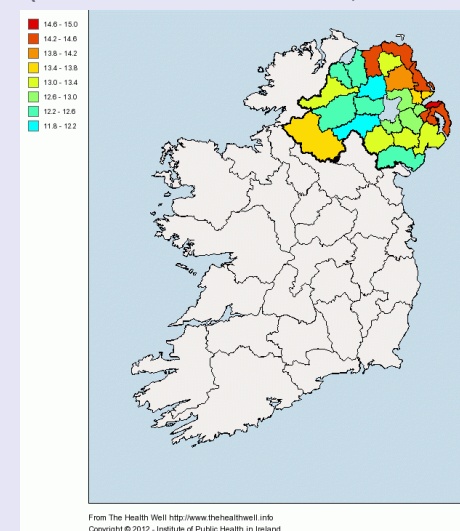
14.6 - 15.0
14.2 - 14.6
13.8 - 14.2
13.4 - 13.8
13.0 - 13.4
12.6 - 13.0
12.2 - 12.6
11.8 - 12.2

From The Health Well http://www.thehealthwell.info
Copyright © 2012 - Institute of Public Health in Ireland